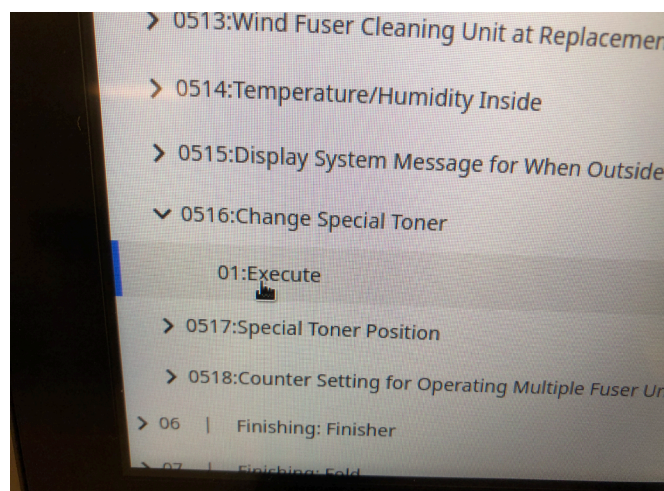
> 0513:Wind Fuser Cleaning Unit at Replacemen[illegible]

> 0514:Temperature/Humidity Inside

> 0515:Display System Message for When Outside

⌄ 0516:Change Special Toner

01:Execute

> 0517:Special Toner Position

> 0518:Counter Setting for Operating Multiple Fuser Un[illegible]

> 06 | Finishing: Finisher

> 07 | Finishing: Fold